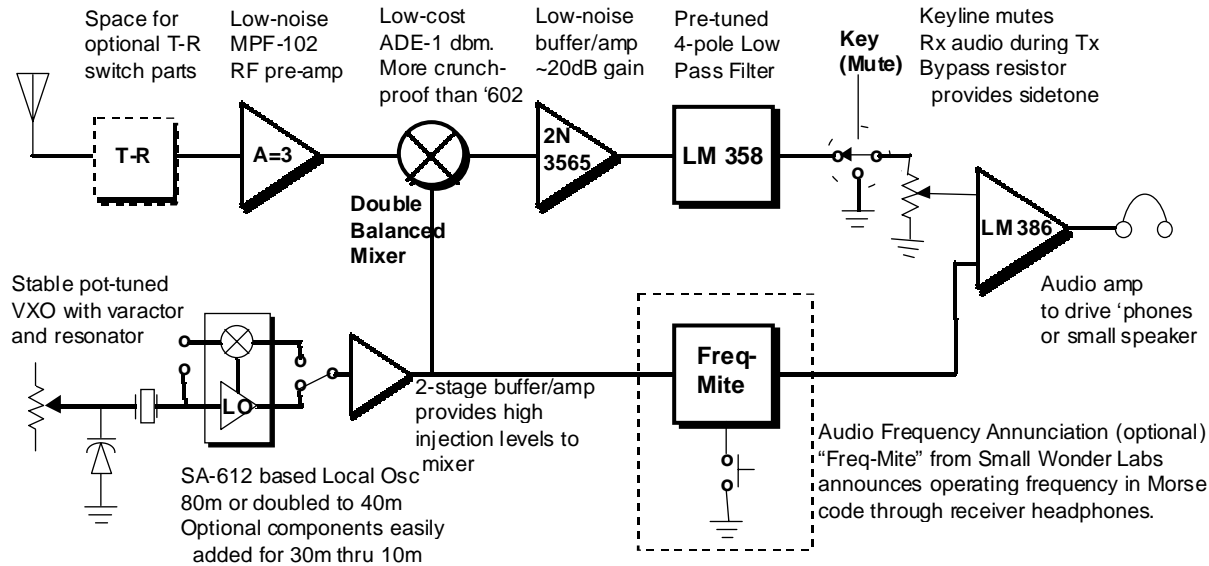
Space for optional T-R switch parts

Low-noise MPF-102 RF pre-amp

Low-cost ADE-1 dbm. More crunch-proof than '602

Low-noise buffer/amp ~20dB gain

Pre-tuned 4-pole Low Pass Filter

Key (Mute)

Keyline mutes Rx audio during Tx Bypass resistor provides sidetone

T-R

A=3

2N 3565

LM 358

Double Balanced Mixer

LM 386

Stable pot-tuned VXO with varactor and resonator

LO

2-stage buffer/amp provides high injection levels to mixer

Freq-Mite

Audio amp to drive 'phones or small speaker

SA-612 based Local Osc 80m or doubled to 40m Optional components easily added for 30m thru 10m

Audio Frequency Annunciation (optional) "Freq-Mite" from Small Wonder Labs announces operating frequency in Morse code through receiver headphones.